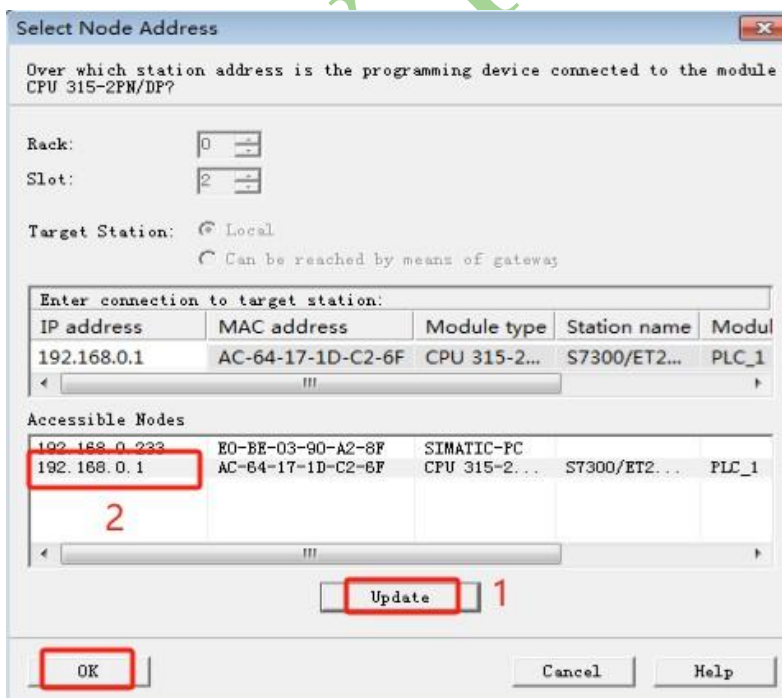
Select Node Address

Over which station address is the programming device connected to the module CPU 315-2PN/DP?

Rack: 0

Slot: 2

Target Station: Local

Can be reached by means of gateway

Enter connection to target station:

| IP address | MAC address | Module type | Station name | Modul |
|---|---|---|---|---|
| 192.168.0.1 | AC-64-17-1D-C2-6F | CPU 315-2... | S7300/ET2... | PLC_1 |

Accessible Nodes

| | | | | |
|---|---|---|---|---|
| 192.168.0.233 | E0-BE-03-90-A2-8F | SIMATIC-PC | | |
| 192.168.0.1 | AC-64-17-1D-C2-6F | CPU 315-2... | S7300/ET2... | PLC_1 |

2

Update 1

OK

Cancel

Help